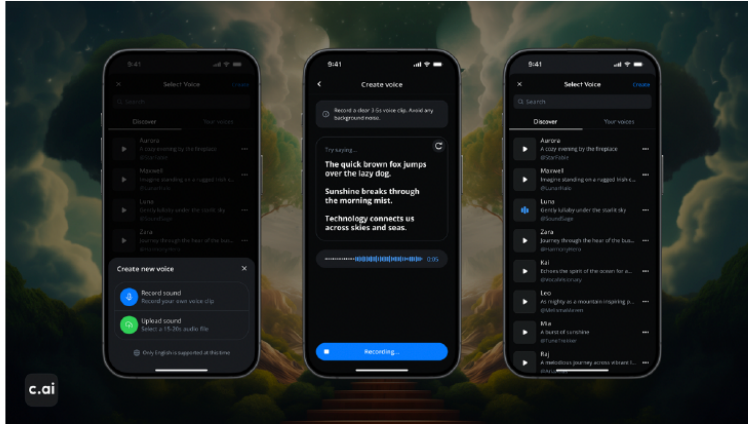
9:41

Select Voice

Create

Search

Discover

Your voices

Aurora

A cozy evening by the fireplace

Maxwell

Imagine standing on a rugged Irish c...

Luna

Gently lullaby under the starlit sky

Zara

Journey through the heart of the bus...

Create new voice

Record sound

Record your own voice clip

Upload sound

Select a 15-30s audio file

Only English is supported at this time

9:41

Create voice

Record a clear 3-5s voice clip. Avoid any background noise.

Try saying...

The quick brown fox jumps over the lazy dog.

Sunshine breaks through the morning mist.

Technology connects us across skies and seas.

0:05

Recording...

9:41

Select Voice

Create

Search

Discover

Your voices

Aurora

A cozy evening by the fireplace

@StarTeller

Maxwell

Imagine standing on a rugged Irish c...

@LunarRoots

Luna

Gently lullaby under the starlit sky

@SoundSage

Zara

Journey through the heart of the bus...

@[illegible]

Kai

Echoes the spirit of the ocean for a...

@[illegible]

Leo

As mighty as a mountain inspiring p...

@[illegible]

Mia

A beacon of sunshine

@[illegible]

Raj

A melodious journey across vibrant l...

@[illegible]

c.ai